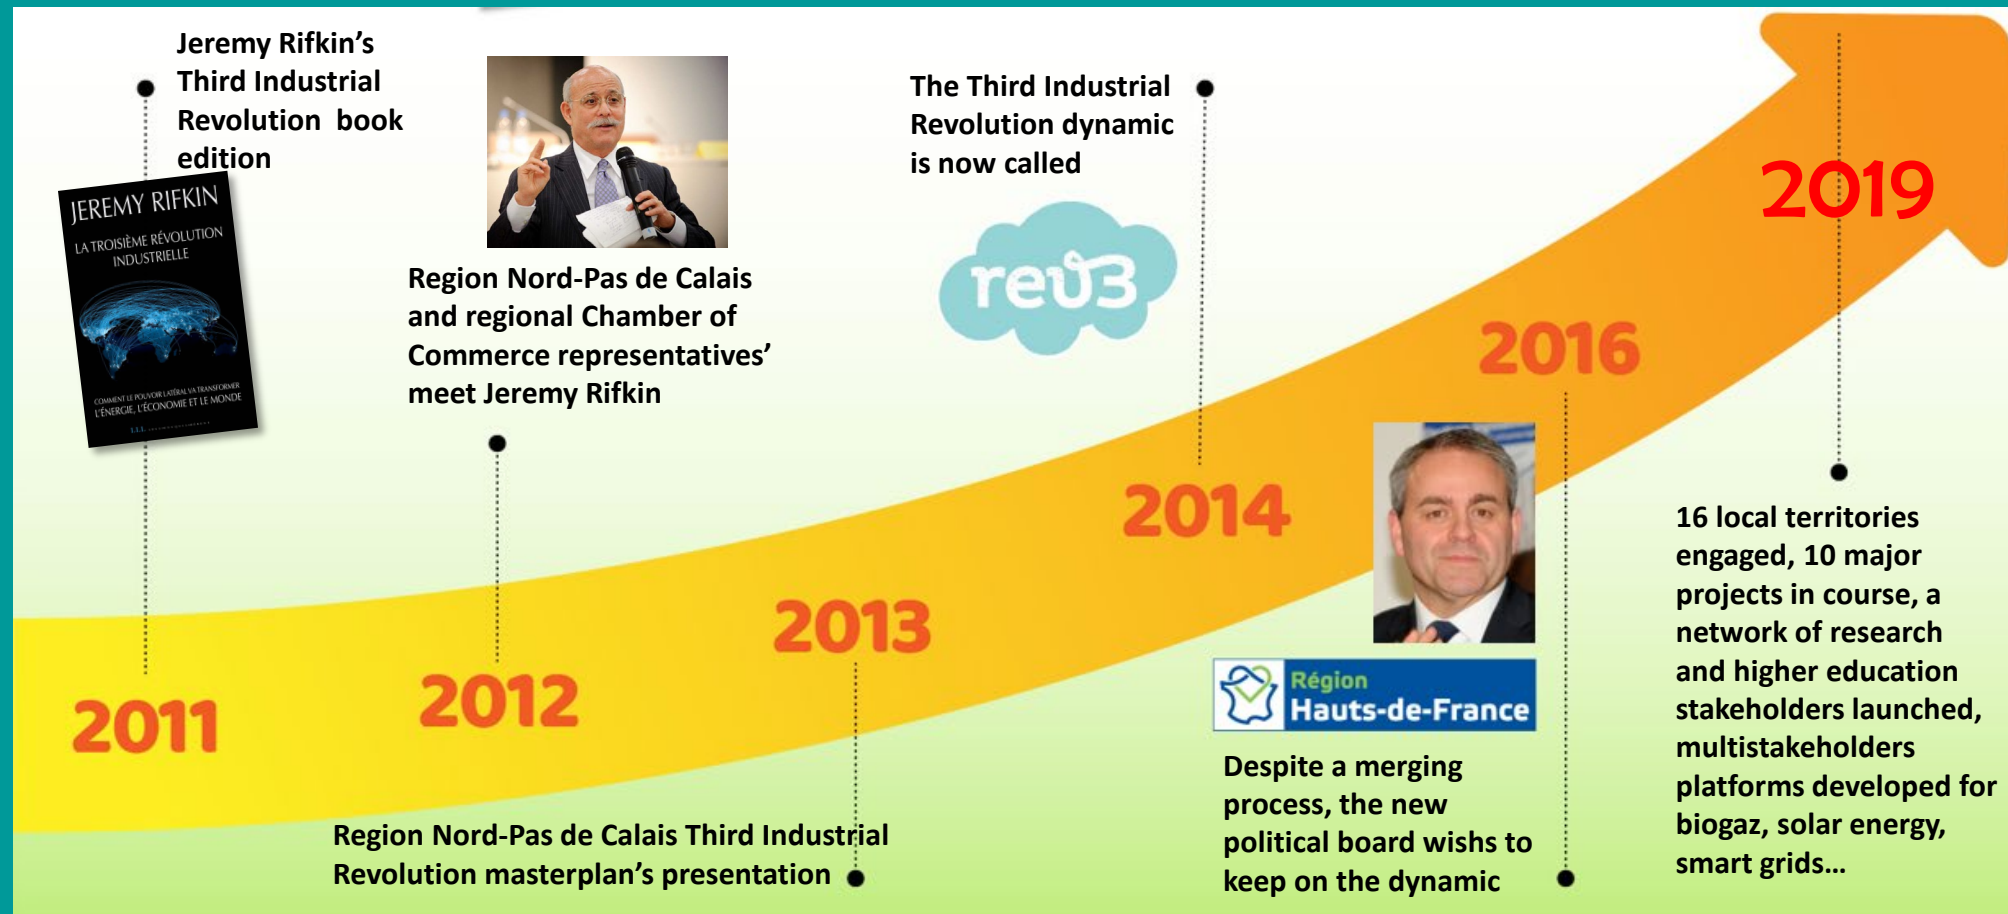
Jeremy Rifkin's Third Industrial Revolution book edition

JEREMY RIFKIN
LA TROISIÈME RÉVOLUTION INDUSTRIELLE
COMMENT LE POUVOIR LATÉRAL VA TRANSFORMER L'ÉNERGIE, L'ÉCONOMIE ET LE MONDE

Region Nord-Pas de Calais and regional Chamber of Commerce representatives' meet Jeremy Rifkin

The Third Industrial Revolution dynamic is now called

rev3

2019

2016

2014

2013

2012

2011

Région Hauts-de-France

16 local territories engaged, 10 major projects in course, a network of research and higher education stakeholders launched, multistakeholders platforms developed for biogaz, solar energy, smart grids…

Despite a merging process, the new political board wishes to keep on the dynamic

Region Nord-Pas de Calais Third Industrial Revolution masterplan's presentation